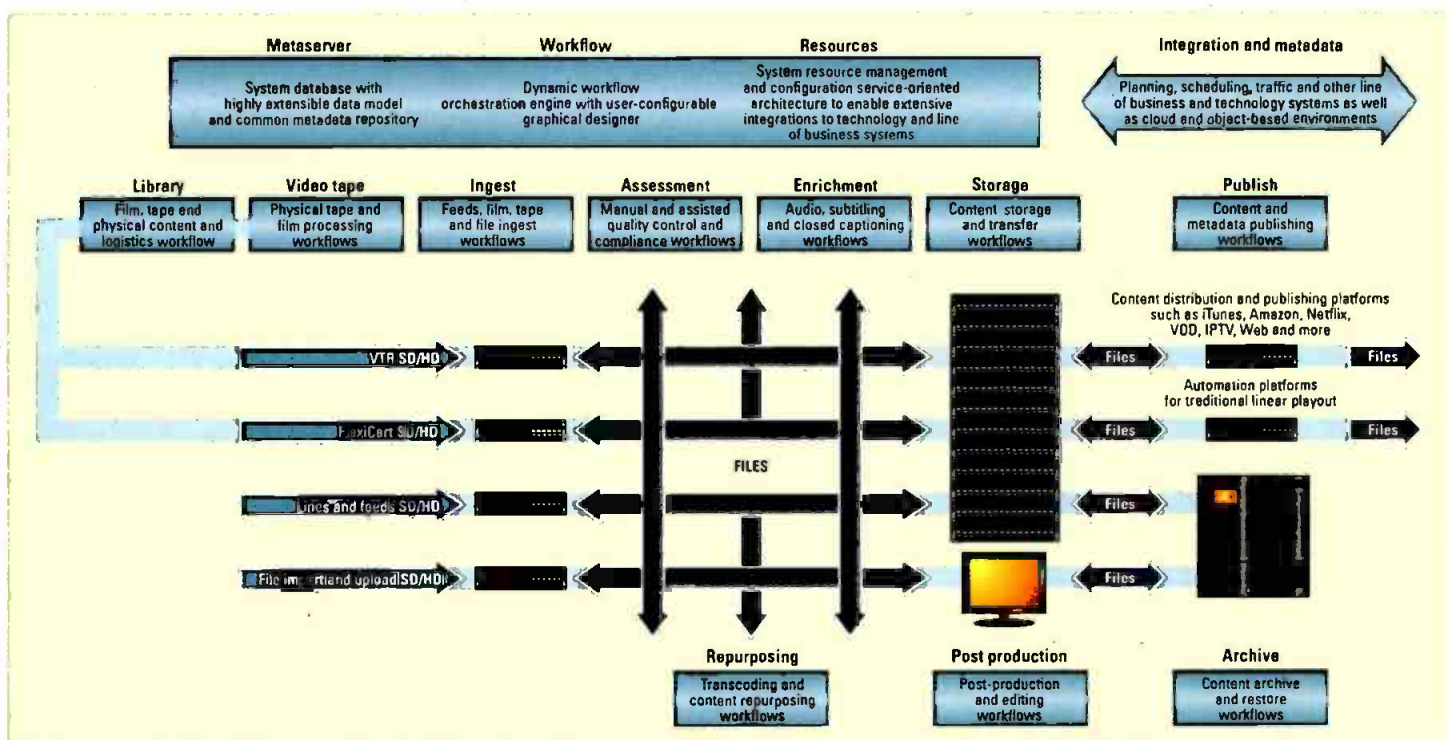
Metaserver

System database with highly extensible data model and common metadata repository

Workflow

Dynamic workflow orchestration engine with user-configurable graphical designer

Resources

System resource management and configuration service-oriented architecture to enable extensive integrations to technology and line of business systems

Integration and metadata

Planning, scheduling, traffic and other line of business and technology systems as well as cloud and object-based environments

Library

Film, tape and physical content and logistics workflow

Video tape

Physical tape and film processing workflows

Ingest

Feeds, film, tape and file ingest workflows

Assessment

Manual and assisted quality control and compliance workflows

Enrichment

Audio, subtitling and closed captioning workflows

Storage

Content storage and transfer workflows

Publish

Content and metadata publishing workflows

Content distribution and publishing platforms such as iTunes, Amazon, Netflix, VOD, IPTV, Web and more

VTR SD/HD

Files

Files

Automation platforms for traditional linear playout

FlexiCart SD/HD

Files

Files

FILES

Lines and feeds SD/HD

Files

File import and upload SD/HD

Files

Repurposing

Transcoding and content repurposing workflows

Post production

Post-production and editing workflows

Archive

Content archive and restore workflows